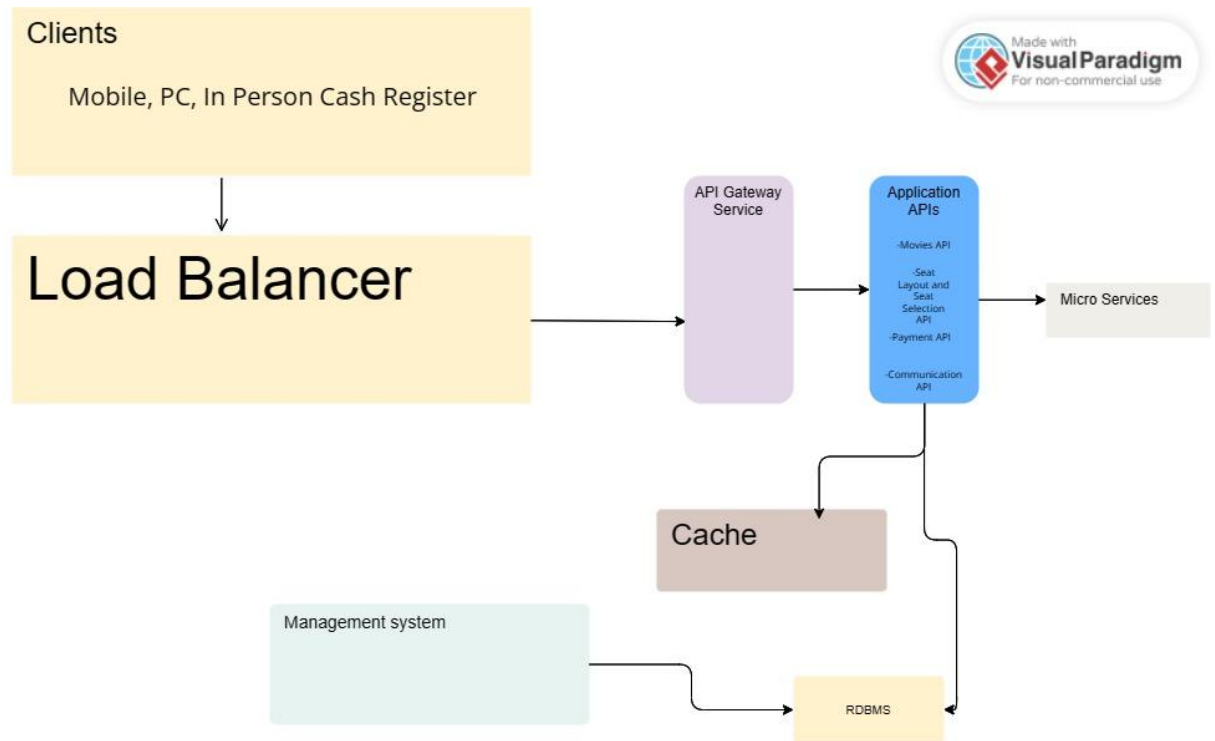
Clients

Mobile, PC, In Person Cash Register

Made with
Visual Paradigm
For non-commercial use

Load Balancer

API Gateway Service

Application APIs

-Movies API

-Seat Layout and Seat Selection API

-Payment API

-Communication API

Micro Services

Cache

Management system

RDBMS